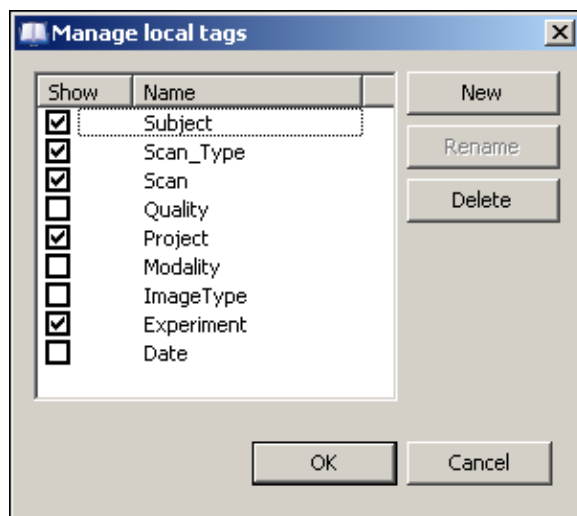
Manage local tags

| Show | Name |
|---|---|
| ☑ | Subject |
| ☑ | Scan_Type |
| ☑ | Scan |
| ☐ | Quality |
| ☑ | Project |
| ☐ | Modality |
| ☐ | ImageType |
| ☑ | Experiment |
| ☐ | Date |

New
Rename
Delete

OK
Cancel